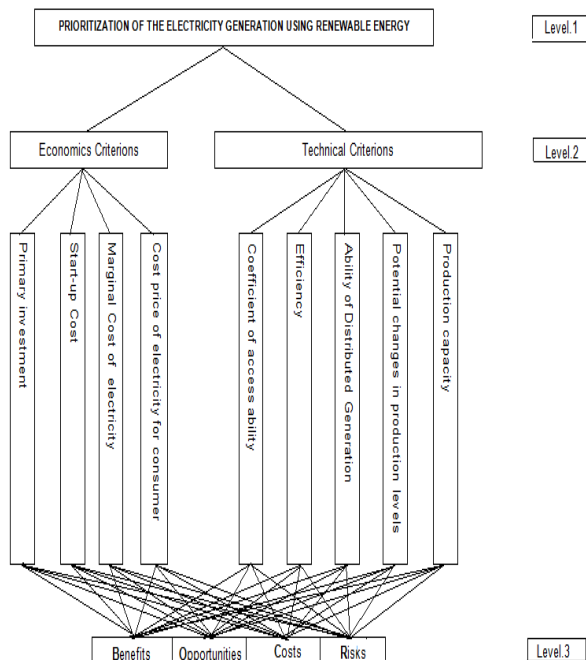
PRIORITIZATION OF THE ELECTRICITY GENERATION USING RENEWABLE ENERGY

Level.1

Economics Criterions

Technical Criterions

Level.2

Primary investment

Start-up Cost

Marginal Cost of electricity

Cost price of electricity for consumer

Coefficient of access ability

Efficiency

Ability of Distributed Generation

Potential changes in production levels

Production capacity

Benefits

Opportunities

Costs

Risks

Level.3